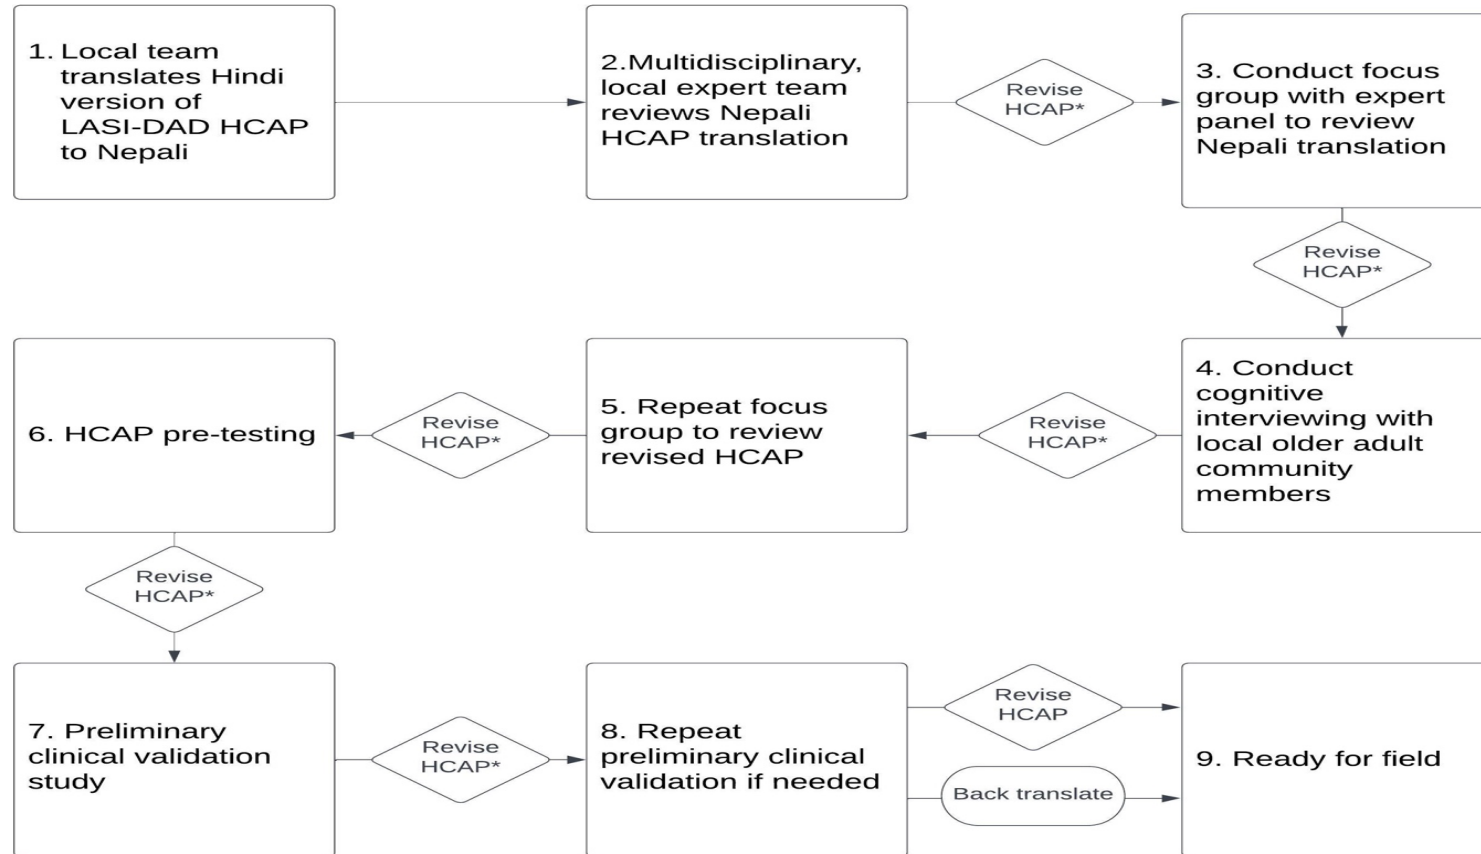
1. Local team translates Hindi version of LASI-DAD HCAP to Nepali

2.Multidisciplinary, local expert team reviews Nepali HCAP translation

Revise HCAP*

3. Conduct focus group with expert panel to review Nepali translation

Revise HCAP*

4. Conduct cognitive interviewing with local older adult community members

Revise HCAP*

5. Repeat focus group to review revised HCAP

Revise HCAP*

6. HCAP pre-testing

Revise HCAP*

7. Preliminary clinical validation study

Revise HCAP*

8. Repeat preliminary clinical validation if needed

Revise HCAP

Back translate

9. Ready for field